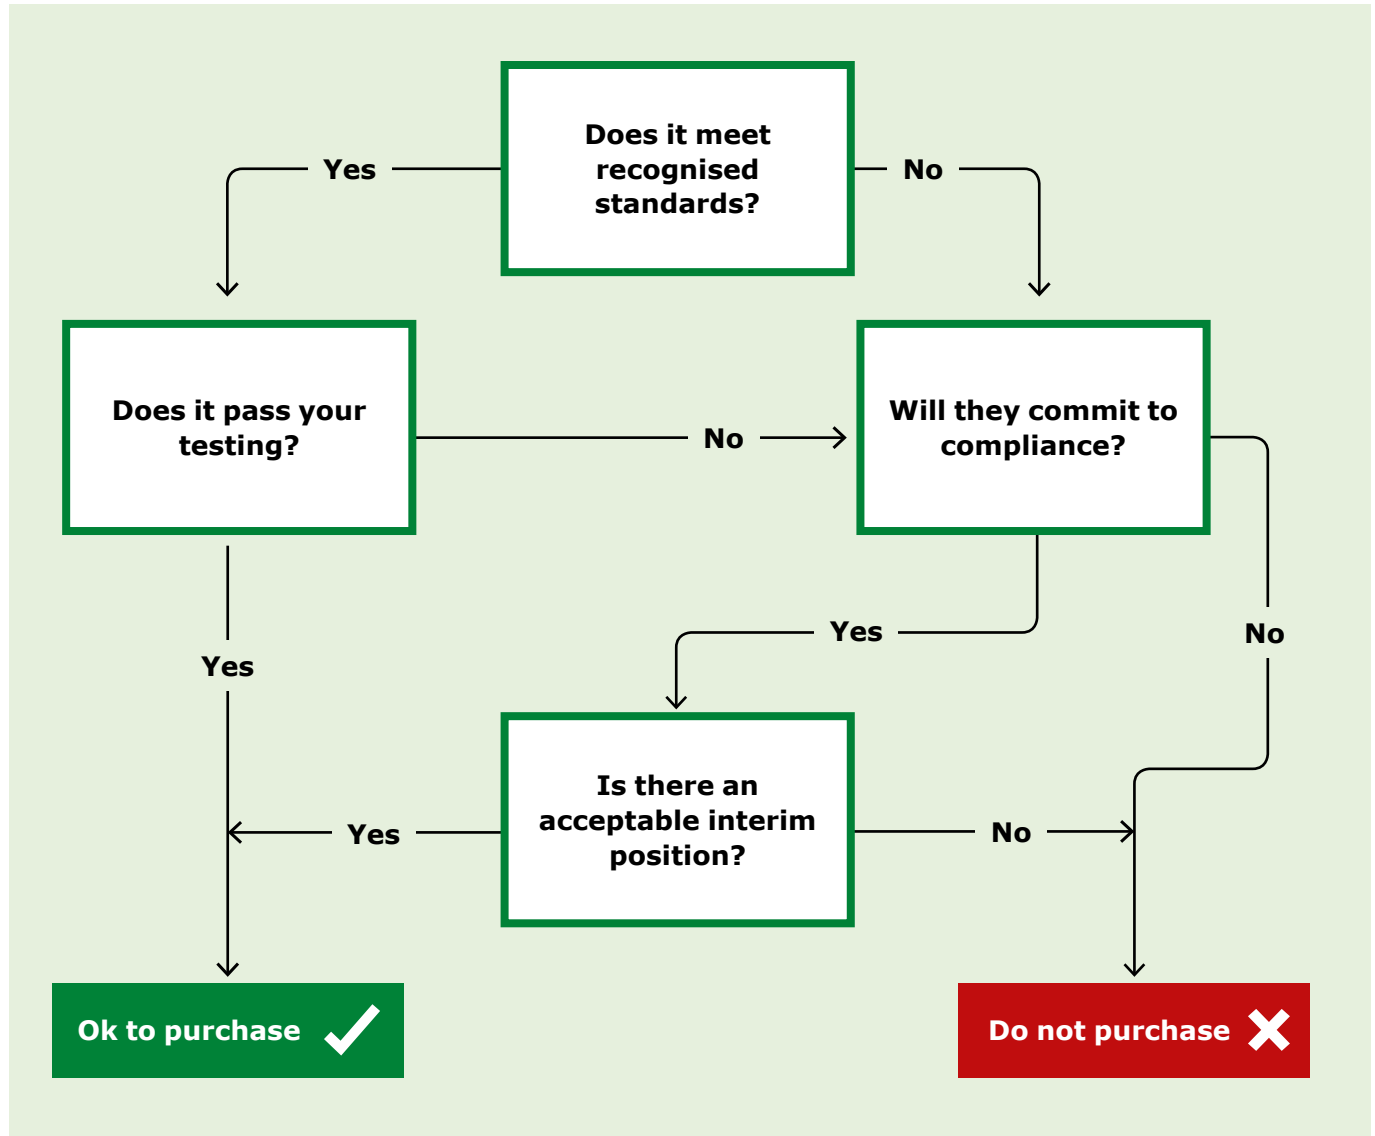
Does it meet recognised standards?

Yes

No

Does it pass your testing?

No

Will they commit to compliance?

Yes

Yes

No

Is there an acceptable interim position?

Yes

No

Ok to purchase

Do not purchase